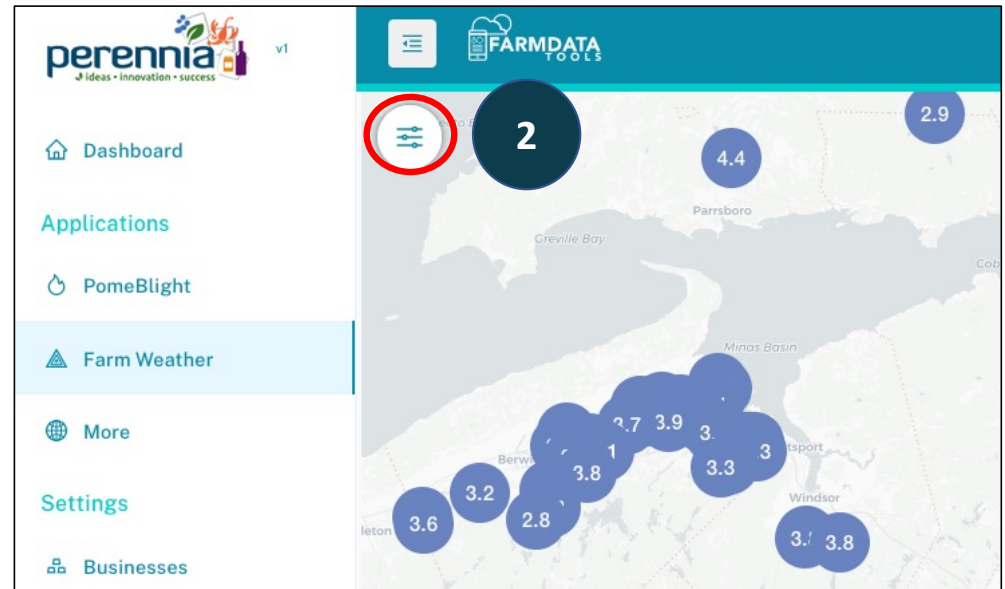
perennia
ideas • innovation • success
v1

Dashboard

Applications

PomeBlight

Farm Weather

More

Settings

Businesses

FARMDATA
TOOLS

2

2.9

4.4

Parrsboro

Creville Bay

Cob

Minas Basin

3.7

3.9

3.

3

1

3.8

3.3

Berwi

tsport

3.2

3.6

2.8

Windsor

leton

3.!

3.8